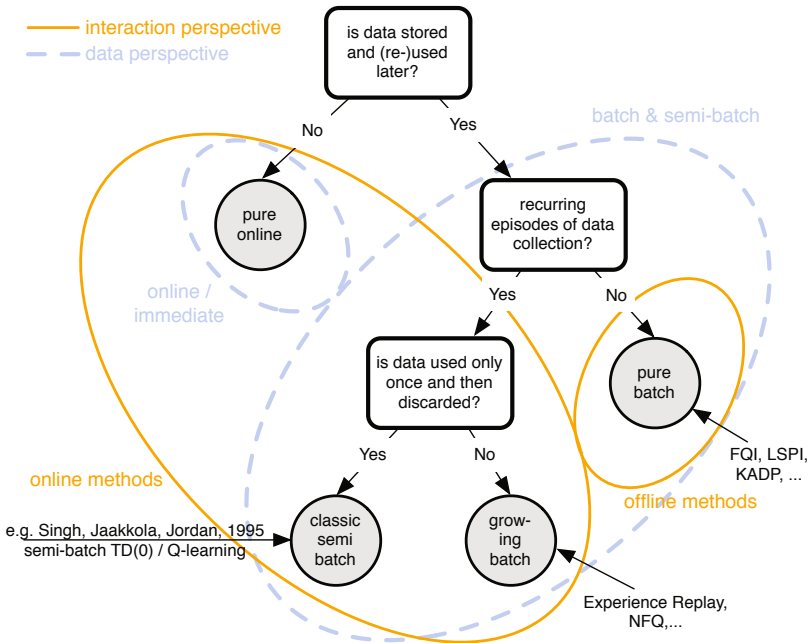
interaction perspective
data perspective

is data stored and (re-)used later?

No
Yes

batch & semi-batch

pure online

recurring episodes of data collection?

online / immediate

Yes
No

is data used only once and then discarded?

pure batch

FQI, LSPI, KADP, ...

Yes
No

online methods

offline methods

e.g. Singh, Jaakkola, Jordan, 1995 semi-batch TD(0) / Q-learning

classic semi batch

growing batch

Experience Replay, NFQ,...